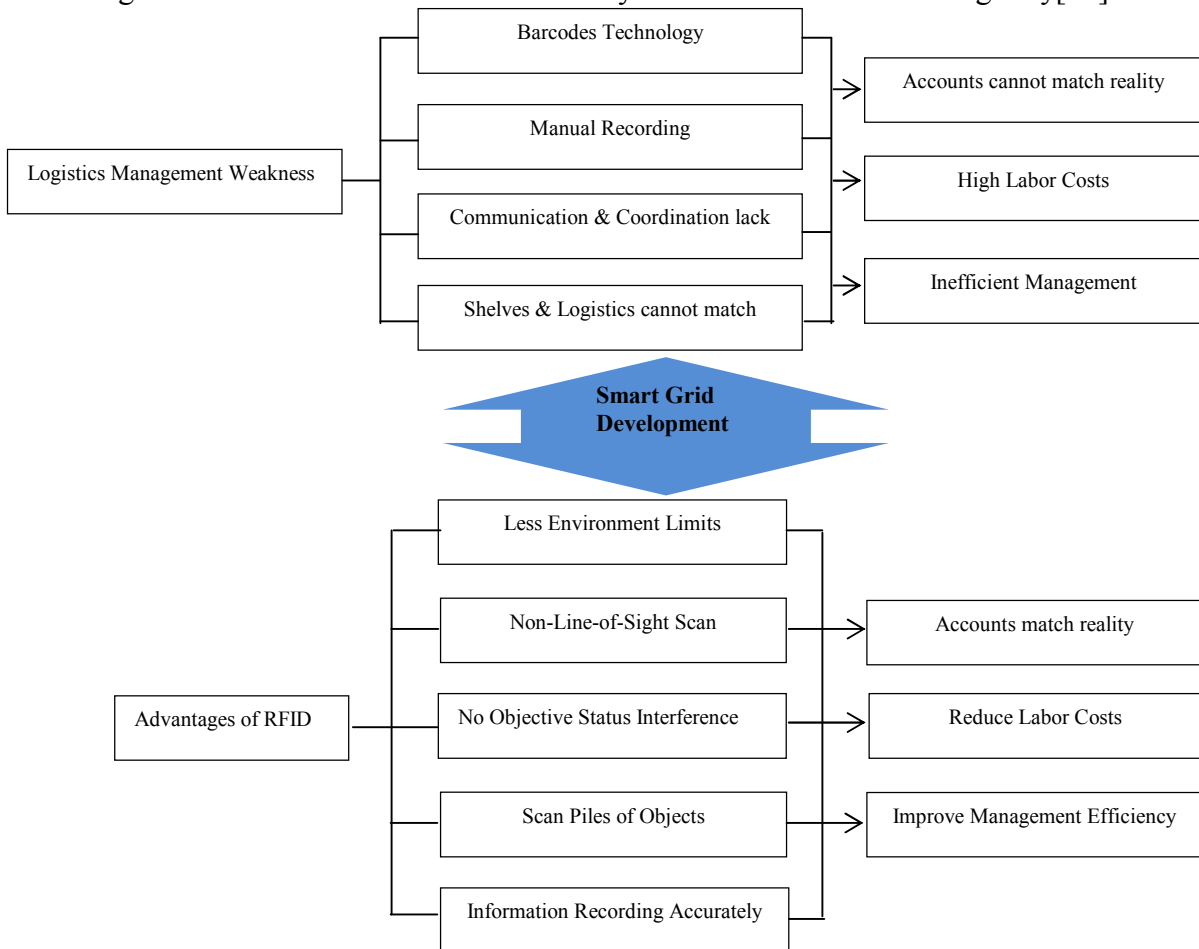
Logistics Management Weakness

Barcodes Technology

Manual Recording

Communication & Coordination lack

Shelves & Logistics cannot match

Accounts cannot match reality

High Labor Costs

Inefficient Management

Smart Grid Development

Advantages of RFID

Less Environment Limits

Non-Line-of-Sight Scan

No Objective Status Interference

Scan Piles of Objects

Information Recording Accurately

Accounts match reality

Reduce Labor Costs

Improve Management Efficiency